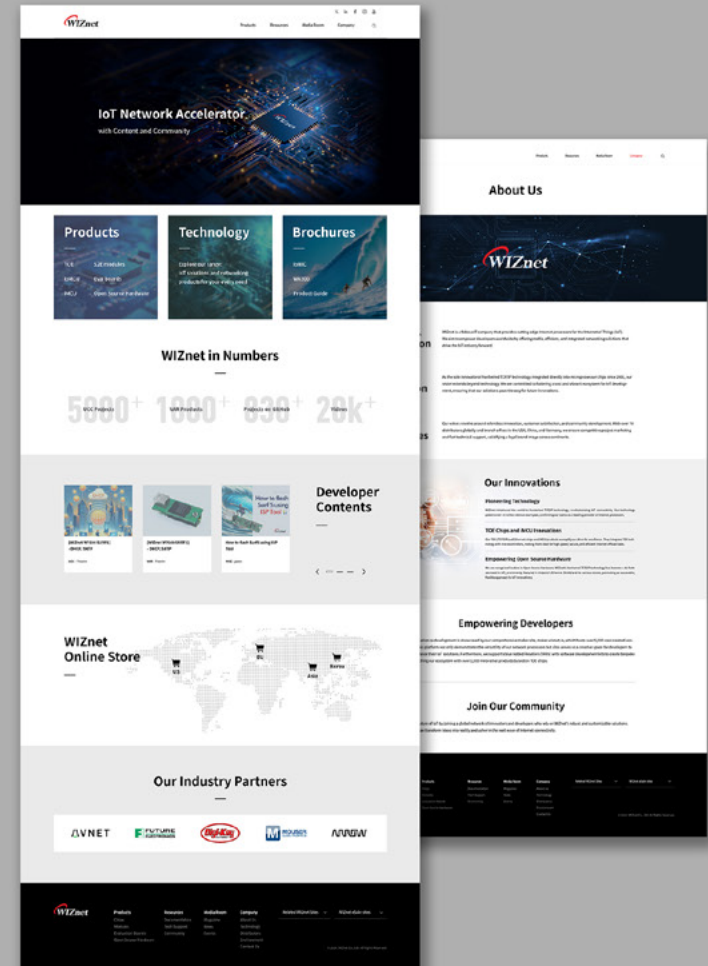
WIZnet

Products Resources Media Room Company

IoT Network Accelerator

with Content and Community

Products

TOE S2E modules
CHILE Eval Boards
MCU Open Source Hardware

Technology

Brochures

Product Guide

WIZnet in Numbers

5000+ 1000+ 830+ 20k+

UGC Projects

Developer Contents

How to Build Surf Scaling ESP Bot

WIZnet Online Store

US EU Asia Korea

Our Industry Partners

AVNET FUTURE ELECTRONICS Digi-Key MOUSER ARROW

WIZnet

Products Resources Media Room Company

About Us

WIZnet

Our Innovations

Pioneering Technology

TOE Chips and MCU Innovation

Empowering Open Source Hardware

Empowering Developers

Join Our Community